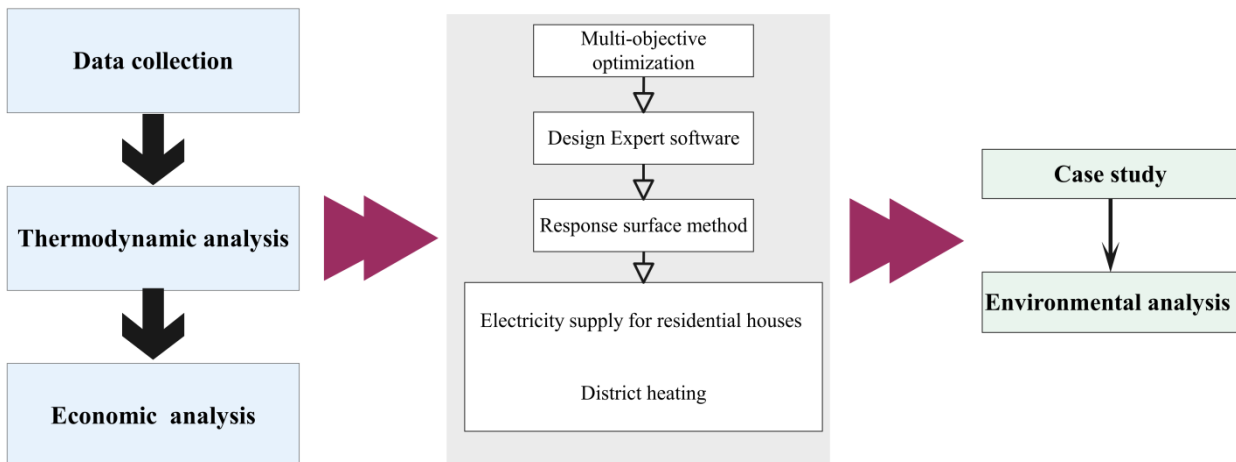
Data collection

Thermodynamic analysis

Economic analysis

Multi-objective optimization

Design Expert software

Response surface method

Electricity supply for residential houses

District heating

Case study

Environmental analysis